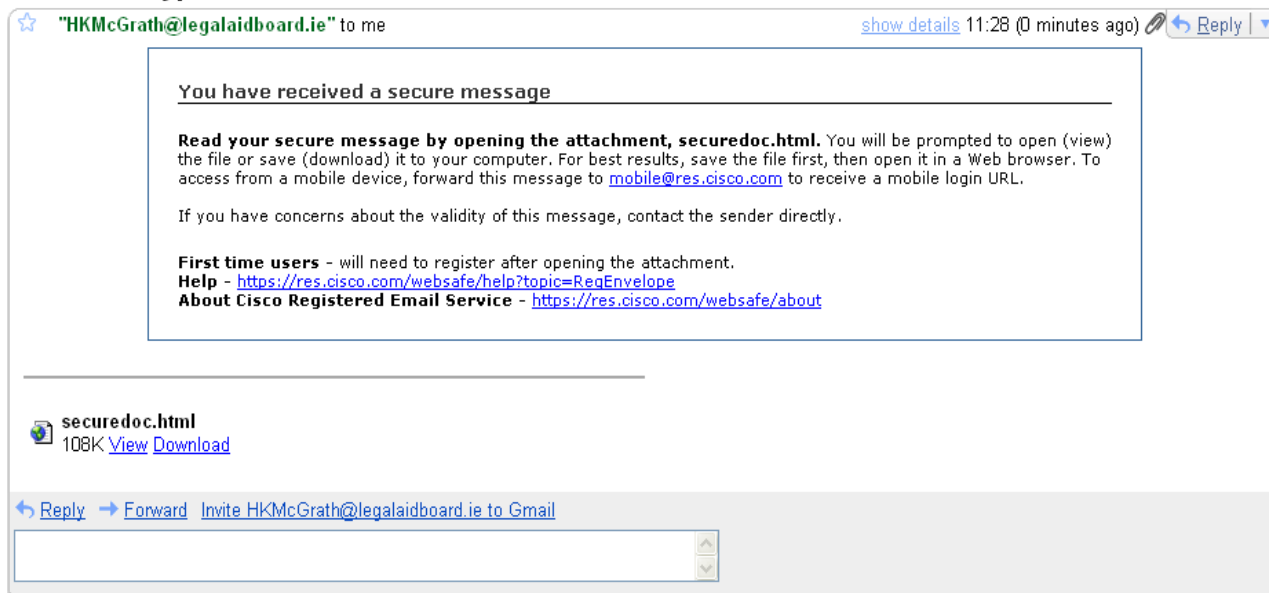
"HKMcGrath@legalaidboard.ie" to me

show details 11:28 (0 minutes ago) Reply

You have received a secure message

Read your secure message by opening the attachment, securedoc.html. You will be prompted to open (view) the file or save (download) it to your computer. For best results, save the file first, then open it in a Web browser. To access from a mobile device, forward this message to mobile@res.cisco.com to receive a mobile login URL.

If you have concerns about the validity of this message, contact the sender directly.

First time users - will need to register after opening the attachment.
Help - https://res.cisco.com/websafe/help?topic=RegEnvelope
About Cisco Registered Email Service - https://res.cisco.com/websafe/about

securedoc.html
108K View Download

Reply Forward Invite HKMcGrath@legalaidboard.ie to Gmail